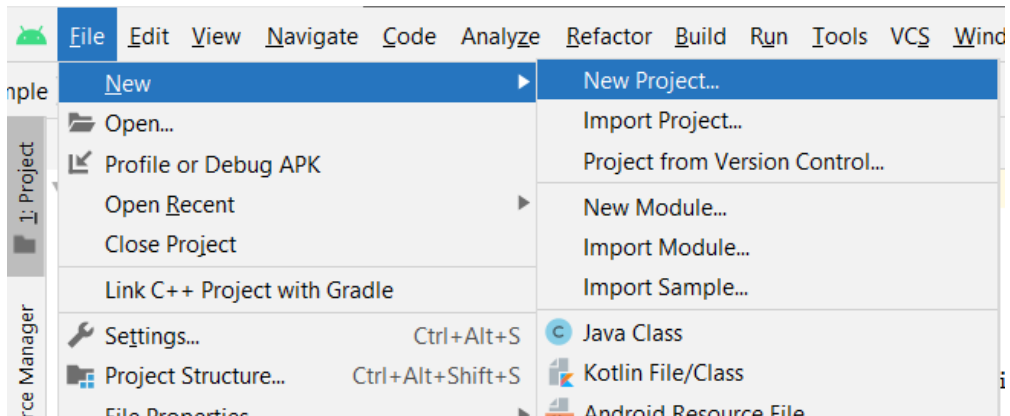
File Edit View Navigate Code Analyze Refactor Build Run Tools VCS Wind

nple

1: Project

rce Manager

New
Open...
Profile or Debug APK
Open Recent
Close Project
Link C++ Project with Gradle
Settings... Ctrl+Alt+S
Project Structure... Ctrl+Alt+Shift+S
File Properties

New Project...
Import Project...
Project from Version Control...
New Module...
Import Module...
Import Sample...
Java Class
Kotlin File/Class
Android Resource File